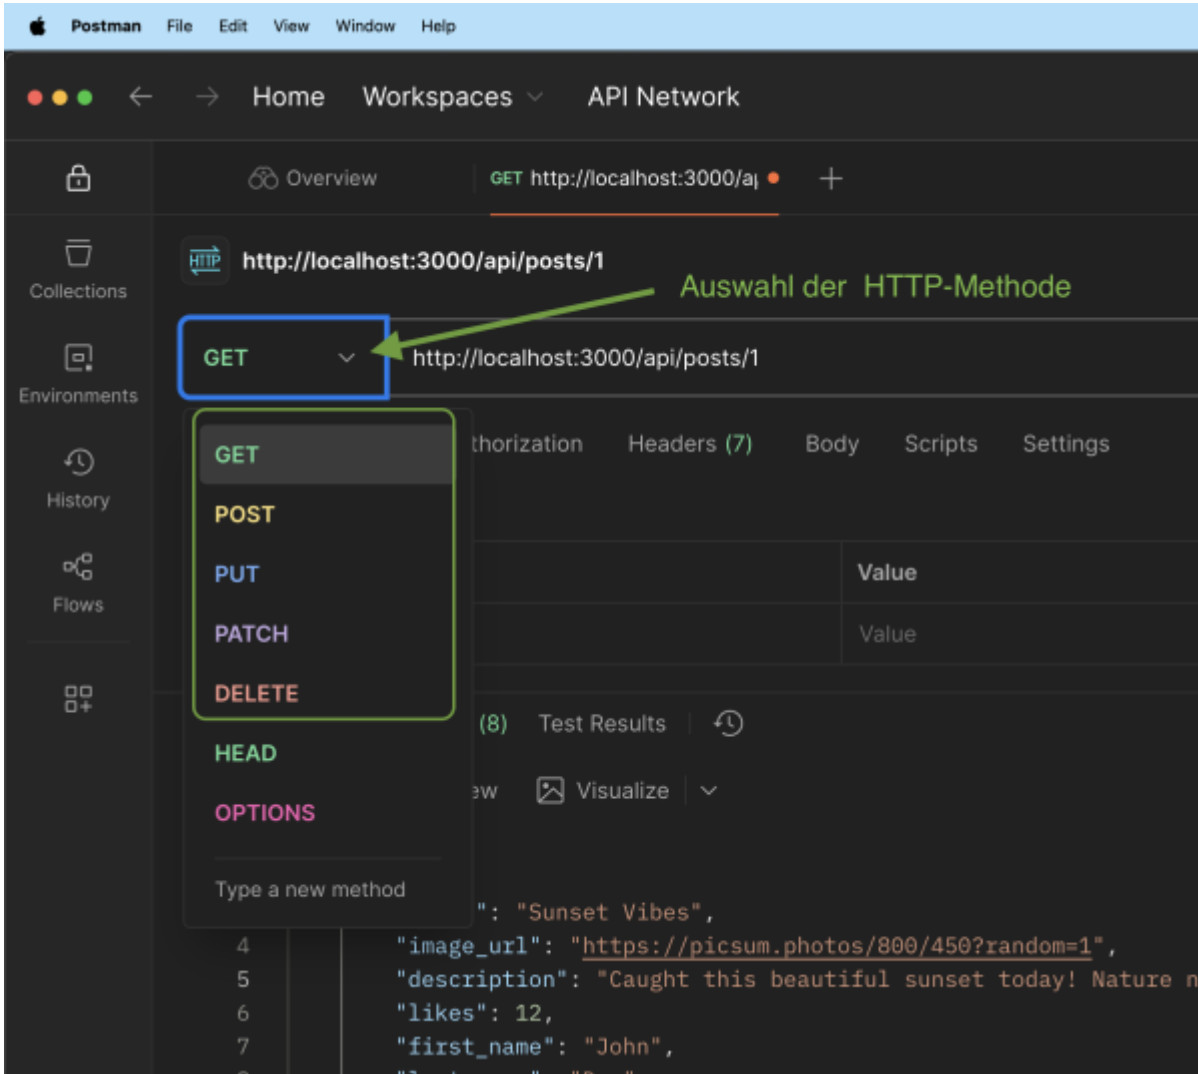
Postman File Edit View Window Help

Home Workspaces API Network

Overview GET http://localhost:3000/a

Collections

Environments

History

Flows

HTTP http://localhost:3000/api/posts/1

Auswahl der HTTP-Methode

GET http://localhost:3000/api/posts/1

GET
POST
PUT
PATCH
DELETE
HEAD
OPTIONS
Type a new method

thorization Headers (7) Body Scripts Settings

Value
Value

(8) Test Results

ew Visualize

": "Sunset Vibes",
4 "image_url": "https://picsum.photos/800/450?random=1",
5 "description": "Caught this beautiful sunset today! Nature n
6 "likes": 12,
7 "first_name": "John",